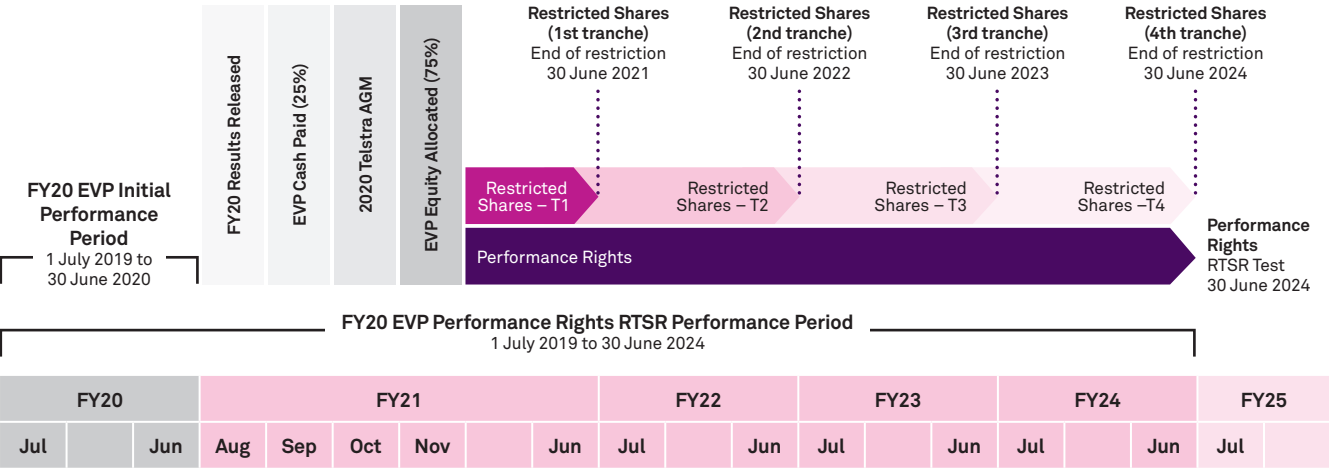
FY20 EVP Initial Performance Period
1 July 2019 to 30 June 2020

FY20 Results Released

EVP Cash Paid (25%)

2020 Telstra AGM

EVP Equity Allocated (75%)

Restricted Shares (1st tranche)
End of restriction
30 June 2021

Restricted Shares (2nd tranche)
End of restriction
30 June 2022

Restricted Shares (3rd tranche)
End of restriction
30 June 2023

Restricted Shares (4th tranche)
End of restriction
30 June 2024

Restricted Shares – T1

Restricted Shares – T2

Restricted Shares – T3

Restricted Shares –T4

Performance Rights

Performance Rights
RTSR Test
30 June 2024

FY20 EVP Performance Rights RTSR Performance Period
1 July 2019 to 30 June 2024

| FY20 | | | FY21 | | | | | | FY22 | | | FY23 | | | FY24 | | | FY25 | |
|---|---|---|---|---|---|---|---|---|---|---|---|---|---|---|---|---|---|---|---|
| Jul | | Jun | Aug | Sep | Oct | Nov | | Jun | Jul | | Jun | Jul | | Jun | Jul | | Jun | Jul | |